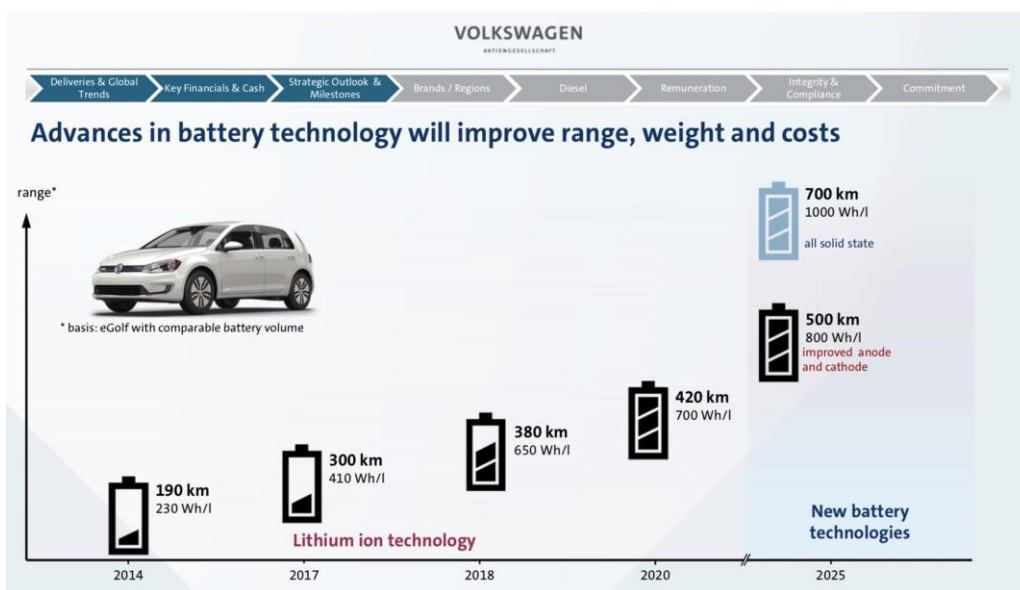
VOLKSWAGEN
AKTIENGESELLSCHAFT

Deliveries & Global Trends | Key Financials & Cash | Strategic Outlook & Milestones | Brands / Regions | Diesel | Remuneration | Integrity & Compliance | Commitment

Advances in battery technology will improve range, weight and costs

range*

* basis: eGolf with comparable battery volume

700 km
1000 Wh/l
all solid state

500 km
800 Wh/l
improved anode and cathode

420 km
700 Wh/l

380 km
650 Wh/l

300 km
410 Wh/l

190 km
230 Wh/l

Lithium ion technology

New battery technologies

2014
2017
2018
2020
2025